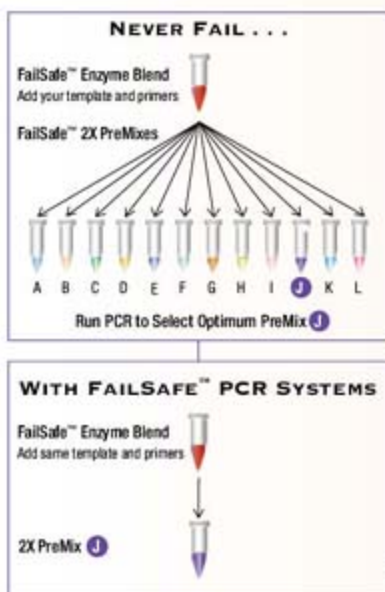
NEVER FAIL . . .

FailSafe™ Enzyme Blend
Add your template and primers

FailSafe™ 2X PreMixes

A B C D E F G H I J K L

Run PCR to Select Optimum PreMix J

WITH FAILSAFE™ PCR SYSTEMS

FailSafe™ Enzyme Blend
Add same template and primers

2X PreMix J